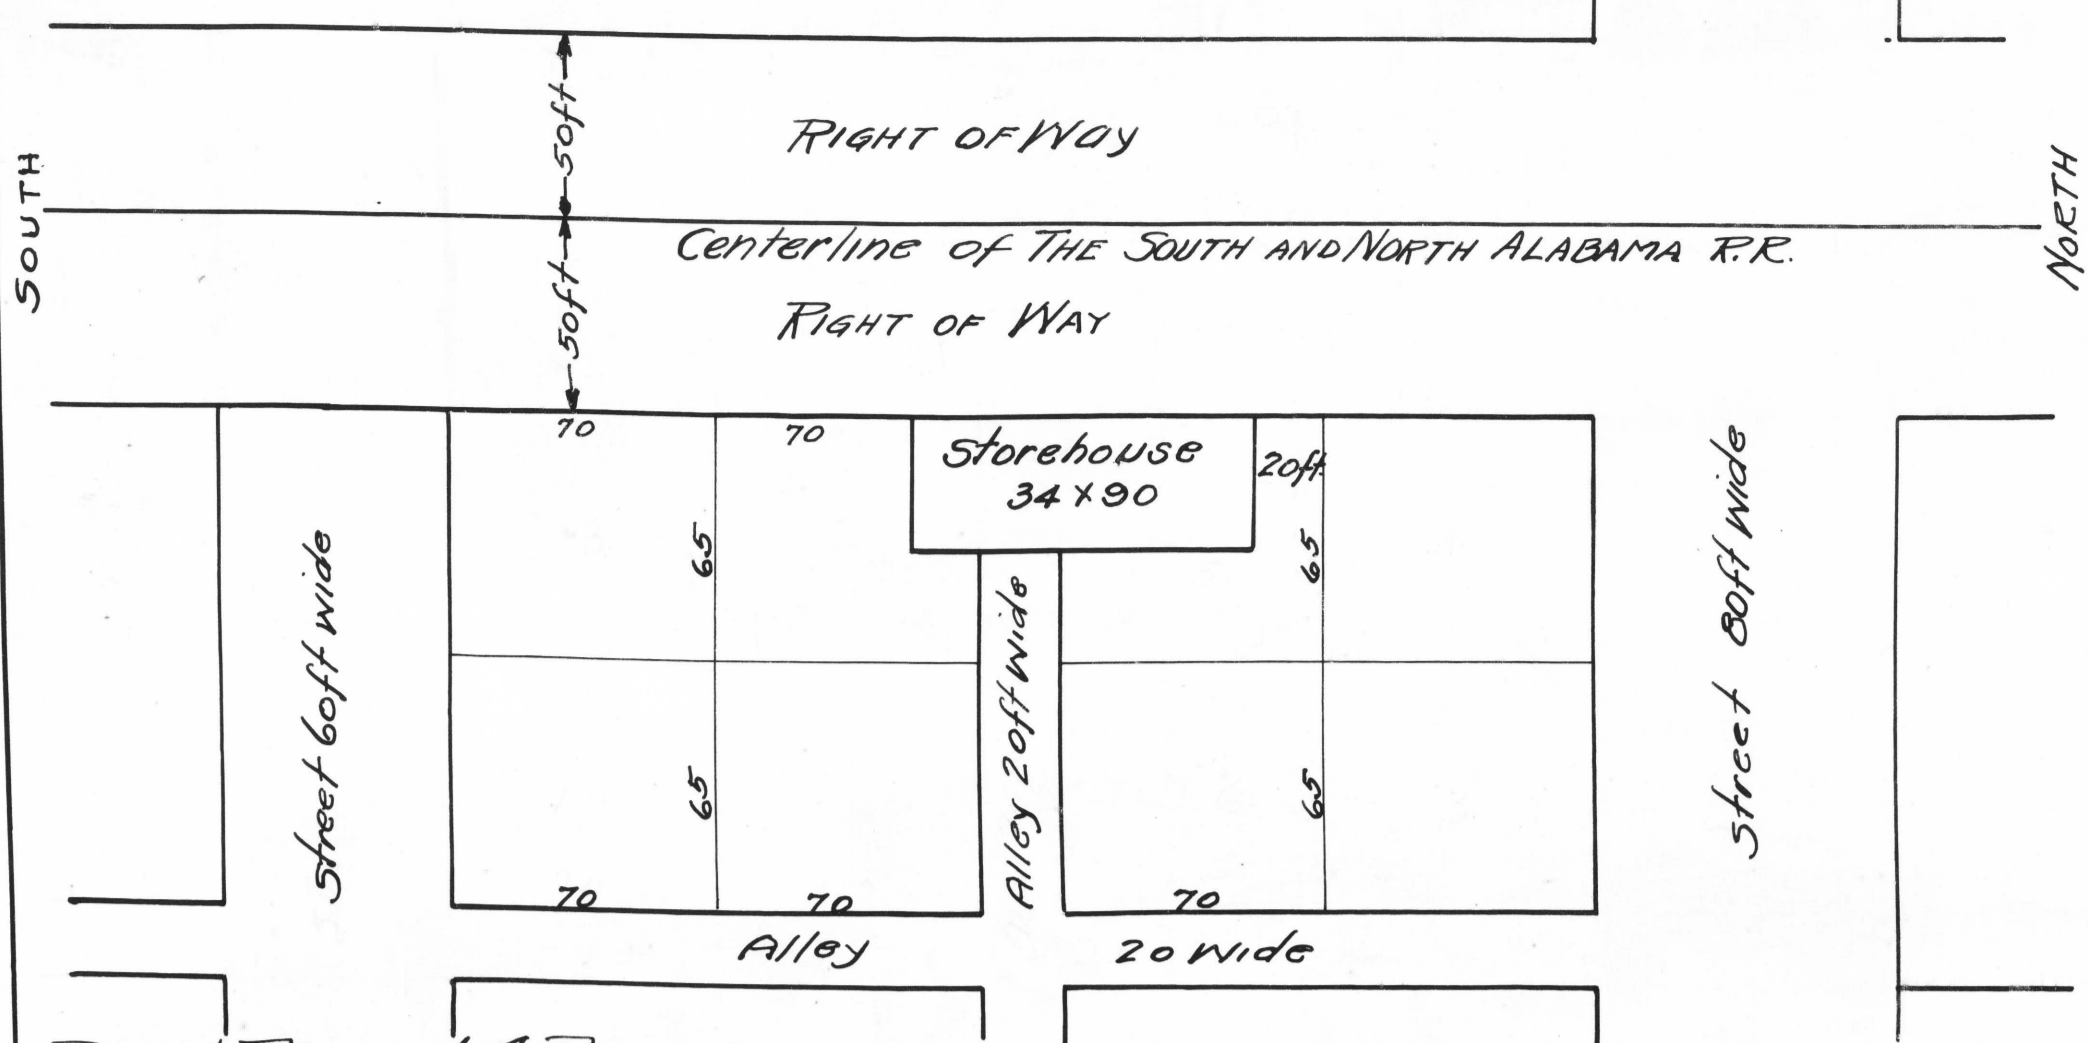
SOUTH

50ft

RIGHT OF Way

Centerline OF THE SOUTH AND NORTH ALABAMA R.R.

50ft

RIGHT OF WAY

NORTH

70

70

Storehouse
34 X 90

20ft

Street 60ft wide

65

65

Alley 20ft wide

65

65

Street 80ft wide

70

70

70

Alley

20 Wide

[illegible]